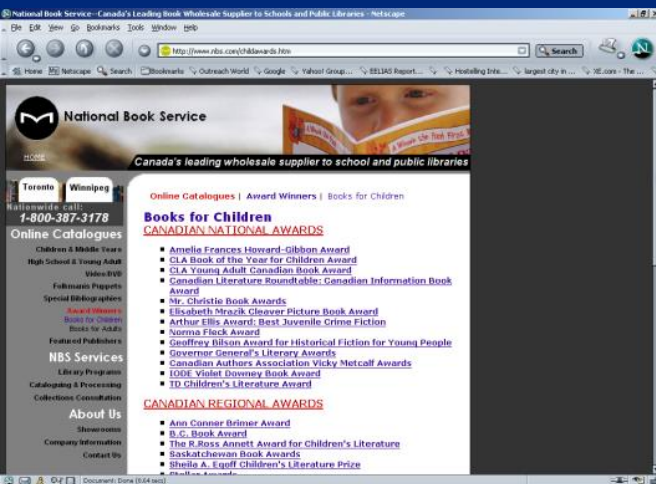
National Book Service - Canada's Leading Book Wholesale Supplier to Schools and Public Libraries - Netscape

File Edit View Go Bookmarks Tools Window Help

http://www.nbs.com/childawards.htm

Search

Home My Netscape Search Bookmarks Outreach World Google Yahoo! Group... EELIAS Report... Hostelling Inte... largest city in ... XE.com - The ...

National Book Service

HOME

Canada's leading wholesale supplier to school and public libraries

Toronto Winnipeg

Nationwide call:
1-800-387-3178

Online Catalogues
Children & Middle Years
High School & Young Adult
Video/DVD
Folkmanis Puppets
Special Bibliographies
Award Winners
Books for Children
Books for Adults
Featured Publishers

NBS Services
Library Programs
Cataloguing & Processing
Collections Consultation

About Us
Showrooms
Company Information
Contact Us

Online Catalogues | Award Winners | Books for Children

Books for Children
CANADIAN NATIONAL AWARDS

- Amelia Frances Howard-Gibbon Award
- CLA Book of the Year for Children Award
- CLA Young Adult Canadian Book Award
- Canadian Literature Roundtable: Canadian Information Book Award
- Mr. Christie Book Awards
- Elisabeth Mrazik Cleaver Picture Book Award
- Arthur Ellis Award; Best Juvenile Crime Fiction
- Norma Fleck Award
- Geoffrey Bilson Award for Historical Fiction for Young People
- Governor General's Literary Awards
- Canadian Authors Association Vicky Metcalf Awards
- IODE Violet Downey Book Award
- TD Children's Literature Award

CANADIAN REGIONAL AWARDS

- Ann Conner Brimer Award
- B.C. Book Award
- The R.Ross Annett Award for Children's Literature
- Saskatchewan Book Awards
- Sheila A. Egoff Children's Literature Prize
- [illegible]

Document: Done (0.64 secs)